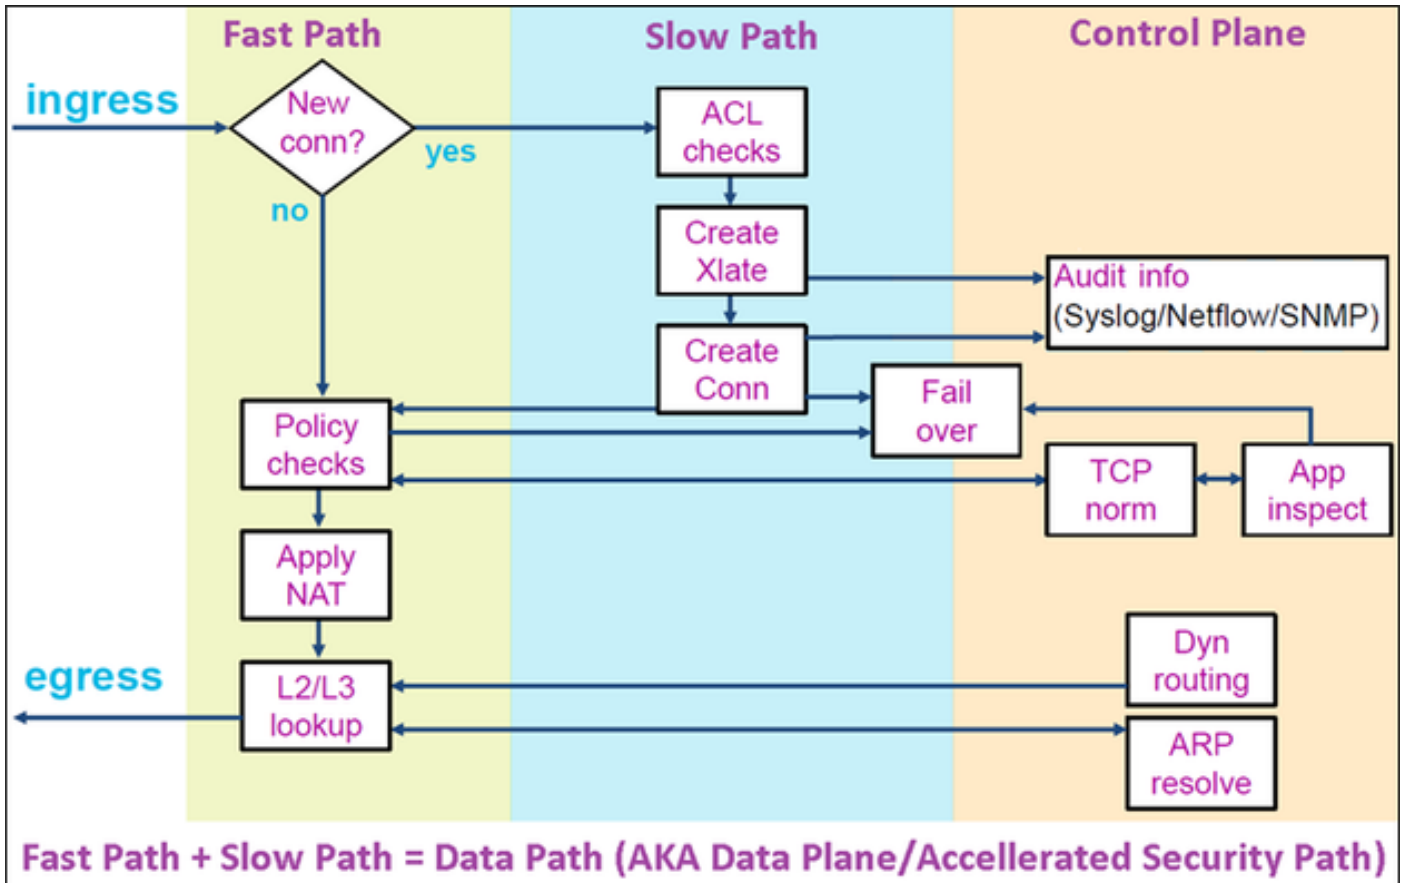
Fast Path

Slow Path

Control Plane

ingress

New conn?

yes

no

ACL checks

Create Xlate

Audit info (Syslog/Netflow/SNMP)

Create Conn

Fail over

Policy checks

TCP norm

App inspect

Apply NAT

Dyn routing

egress

L2/L3 lookup

ARP resolve

Fast Path + Slow Path = Data Path (AKA Data Plane/Accellerated Security Path)